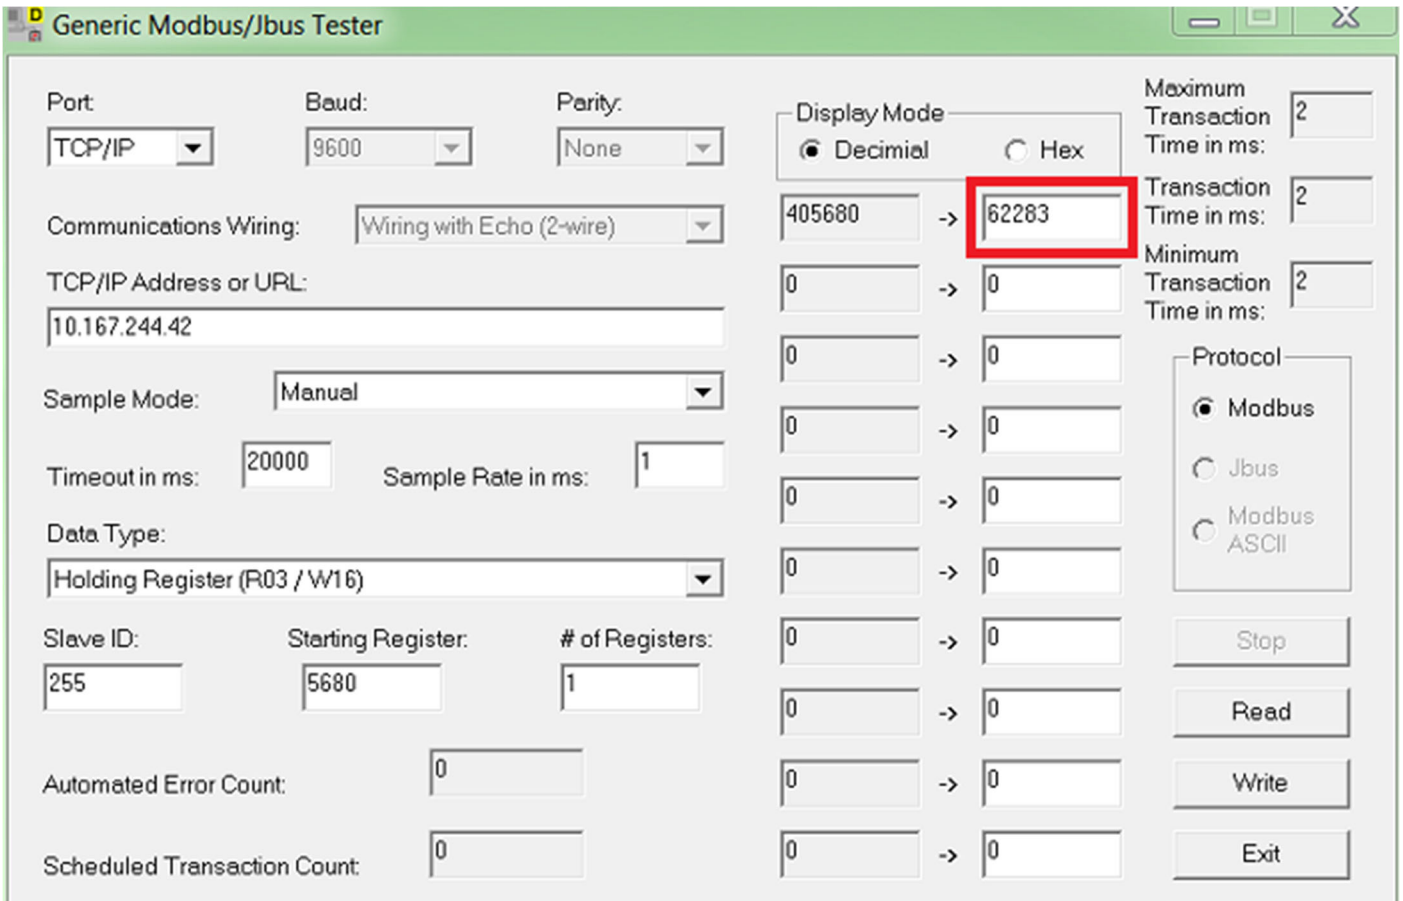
Generic Modbus/Jbus Tester

Port:
TCP/IP

Baud:
9600

Parity:
None

Communications Wiring:
Wiring with Echo (2-wire)

TCP/IP Address or URL:
10.167.244.42

Sample Mode:
Manual

Timeout in ms:
20000

Sample Rate in ms:
1

Data Type:
Holding Register (R03 / W16)

Slave ID:
255

Starting Register:
5680

# of Registers:
1

Automated Error Count:
0

Scheduled Transaction Count:
0

Display Mode
Decimial
Hex

| | | |
|---|---|---|
| 405680 | -> | 62283 |
| 0 | -> | 0 |
| 0 | -> | 0 |
| 0 | -> | 0 |
| 0 | -> | 0 |
| 0 | -> | 0 |
| 0 | -> | 0 |
| 0 | -> | 0 |
| 0 | -> | 0 |
| 0 | -> | 0 |

Maximum Transaction Time in ms:
2

Transaction Time in ms:
2

Minimum Transaction Time in ms:
2

Protocol
Modbus
Jbus
Modbus ASCII

Stop
Read
Write
Exit